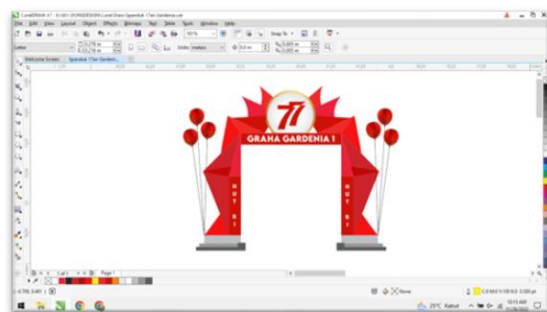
CorelDRAW X7 - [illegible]
File Edit View Layout Object Effects Bitmaps Text Table Tools Window Help
100%
Snap To
Welcome Screen
Gapura 17an Gardenia...
77
GRAHA GARDENIA 1
HUT RI
HUT RI
1 of 1
Page 1
None
29°C Kabut
10:15 AM